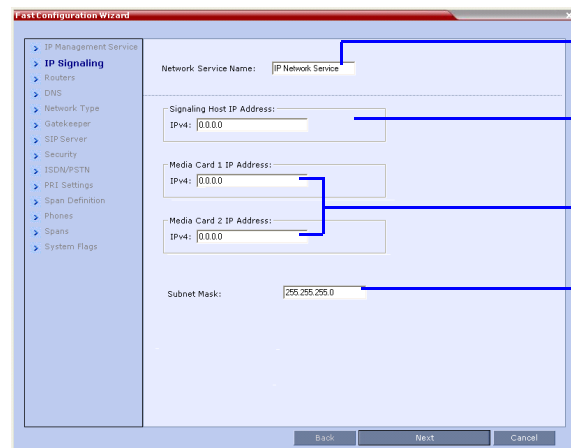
Fast Configuration Wizard

IP Management Service
IP Signaling
Routers
DNS
Network Type
Gatekeeper
SIP Server
Security
ISDN/PSTN
PRI Settings
Span Definition
Phones
Spans
System Flags

Network Service Name: IP Network Service

Signaling Host IP Address:
IPv4: 0.0.0.0

Media Card 1 IP Address:
IPv4: 0.0.0.0

Media Card 2 IP Address:
IPv4: 0.0.0.0

Subnet Mask: 255.255.255.0

Back
Next
Cancel